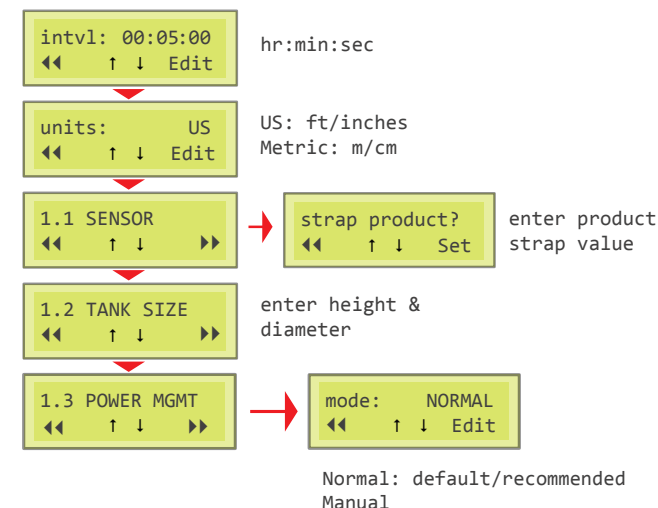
intvl: 00:05:00
◀◀ ↑ ↓ Edit

hr:min:sec

units: US
◀◀ ↑ ↓ Edit

US: ft/inches
Metric: m/cm

1.1 SENSOR
◀◀ ↑ ↓ ▶▶

strap product?
◀◀ ↑ ↓ Set

enter product strap value

1.2 TANK SIZE
◀◀ ↑ ↓ ▶▶

enter height & diameter

1.3 POWER MGMT
◀◀ ↑ ↓ ▶▶

mode: NORMAL
◀◀ ↑ ↓ Edit

Normal: default/recommended
Manual